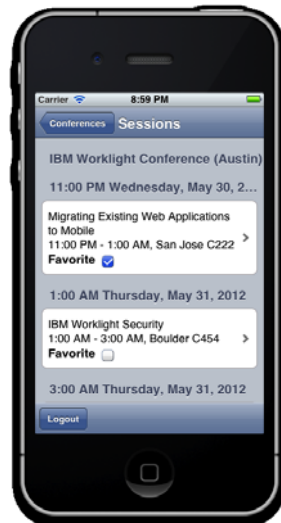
Carrier 8:59 PM

Conferences Sessions

IBM Worklight Conference (Austin)

11:00 PM Wednesday, May 30, 2...

Migrating Existing Web Applications to Mobile
11:00 PM - 1:00 AM, San Jose C222
Favorite

1:00 AM Thursday, May 31, 2012

IBM Worklight Security
1:00 AM - 3:00 AM, Boulder C454
Favorite

3:00 AM Thursday, May 31, 2012

Logout